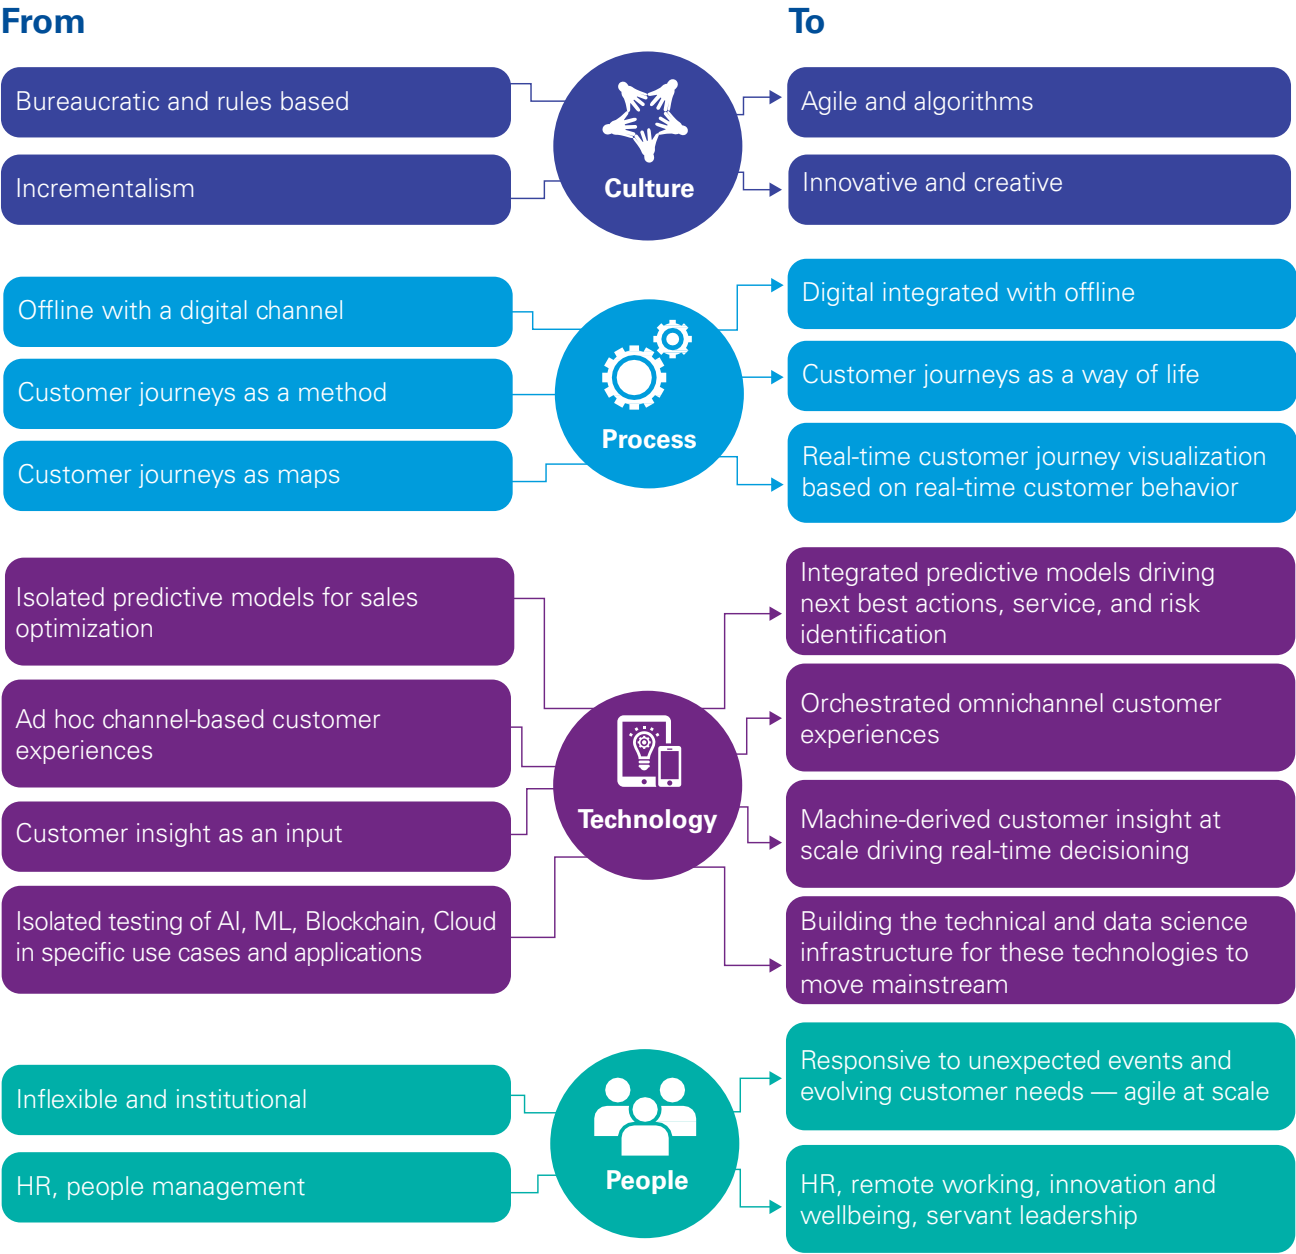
From

To

Bureaucratic and rules based

Incrementalism

Culture

Agile and algorithms

Innovative and creative

Offline with a digital channel

Customer journeys as a method

Customer journeys as maps

Process

Digital integrated with offline

Customer journeys as a way of life

Real-time customer journey visualization based on real-time customer behavior

Isolated predictive models for sales optimization

Ad hoc channel-based customer experiences

Customer insight as an input

Isolated testing of AI, ML, Blockchain, Cloud in specific use cases and applications

Technology

Integrated predictive models driving next best actions, service, and risk identification

Orchestrated omnichannel customer experiences

Machine-derived customer insight at scale driving real-time decisioning

Building the technical and data science infrastructure for these technologies to move mainstream

Inflexible and institutional

HR, people management

People

Responsive to unexpected events and evolving customer needs — agile at scale

HR, remote working, innovation and wellbeing, servant leadership